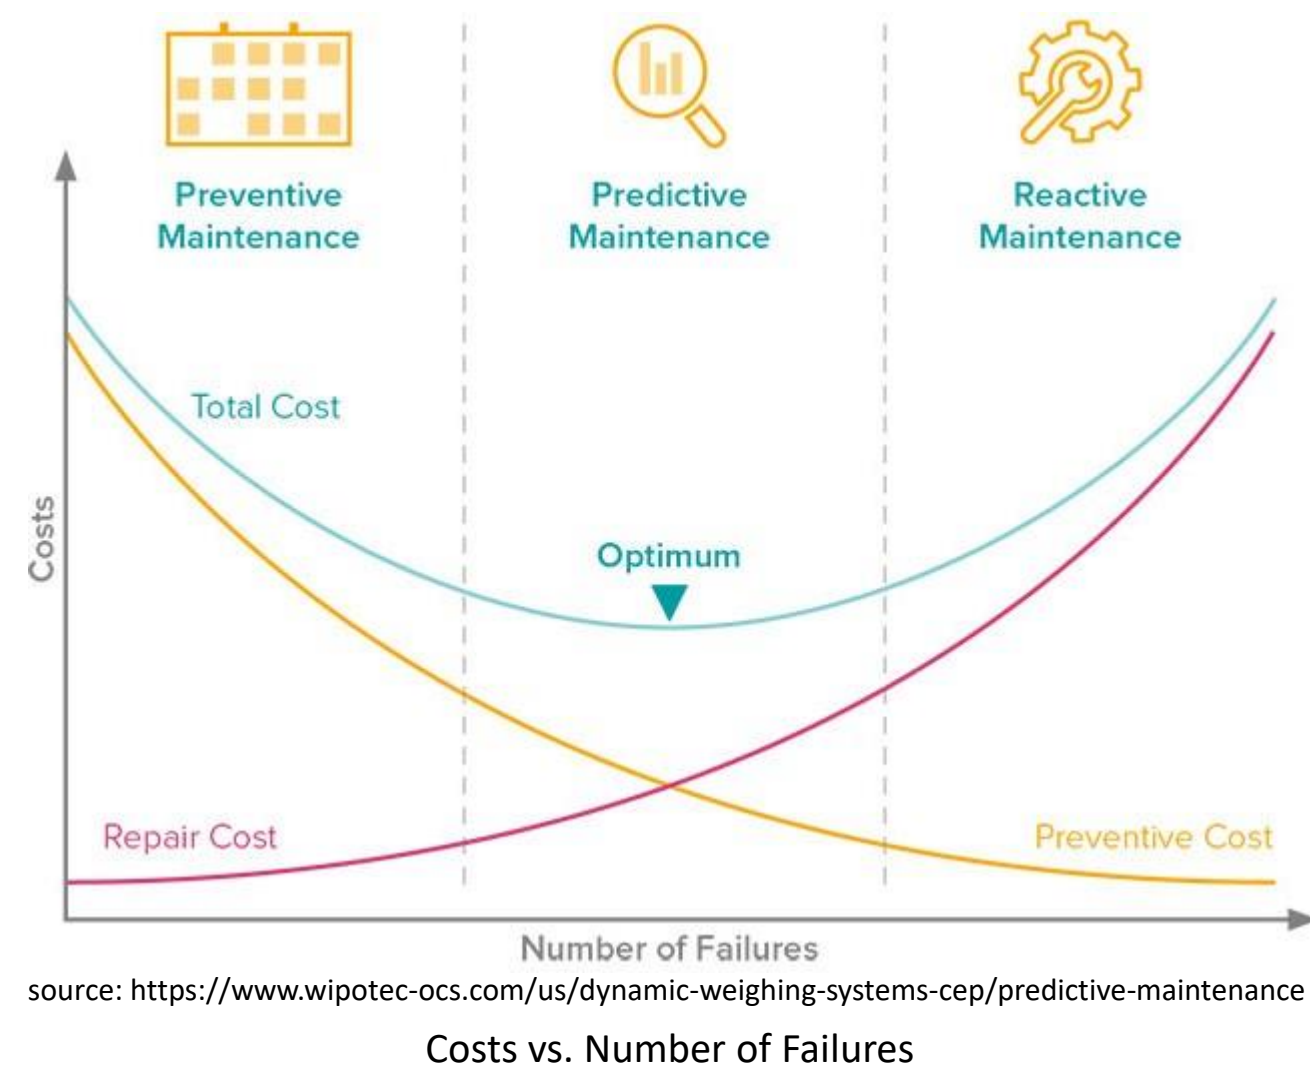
Preventive Maintenance

Predictive Maintenance

Reactive Maintenance

Costs

Total Cost

Optimum

Repair Cost

Preventive Cost

Number of Failures

source: https://www.wipotec-ocs.com/us/dynamic-weighing-systems-cep/predictive-maintenance

Costs vs. Number of Failures